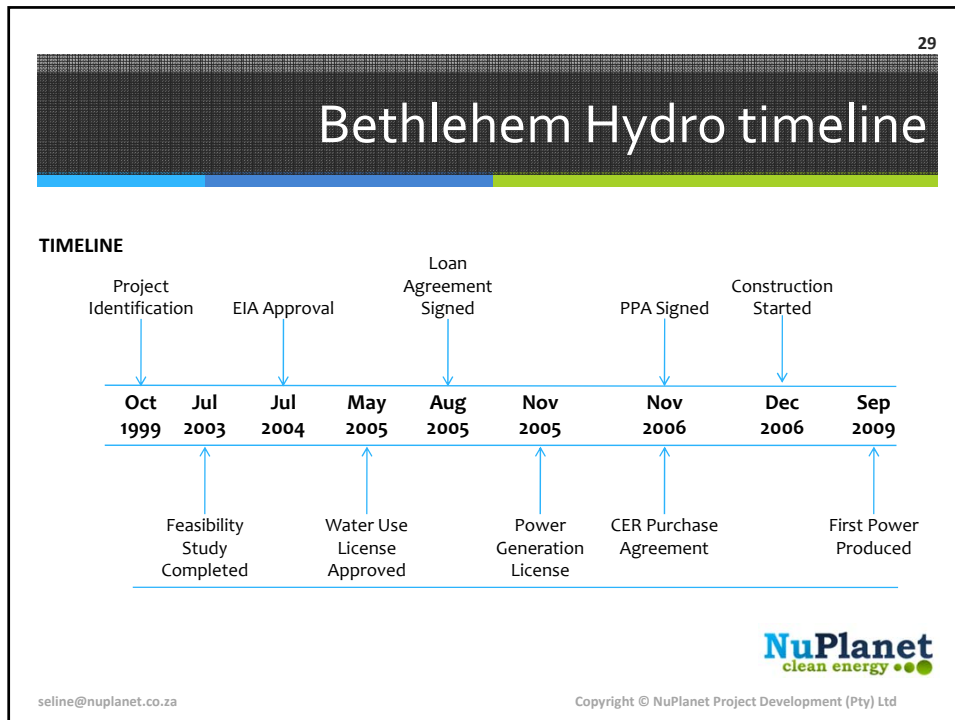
29

Bethlehem Hydro timeline

TIMELINE

Project Identification

EIA Approval

Loan Agreement Signed

PPA Signed

Construction Started

| Oct 1999 | Jul 2003 | Jul 2004 | May 2005 | Aug 2005 | Nov 2005 | Nov 2006 | Dec 2006 | Sep 2009 |
|---|---|---|---|---|---|---|---|---|

Feasibility Study Completed

Water Use License Approved

Power Generation License

CER Purchase Agreement

First Power Produced

NuPlanet clean energy

seline@nuplanet.co.za

Copyright © NuPlanet Project Development (Pty) Ltd